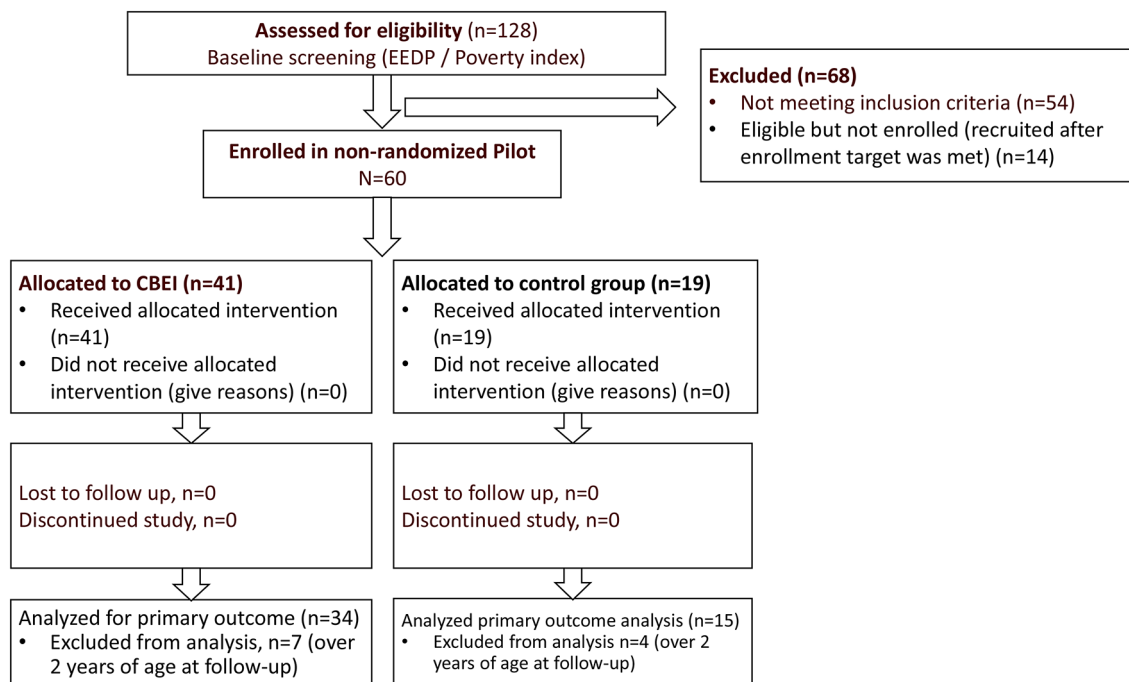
**Assessed for eligibility** (n=128)
Baseline screening (EEDP / Poverty index)

**Excluded (n=68)**
- Not meeting inclusion criteria (n=54)
- Eligible but not enrolled (recruited after enrollment target was met) (n=14)

**Enrolled in non-randomized Pilot**
N=60

**Allocated to CBEI (n=41)**
- Received allocated intervention (n=41)
- Did not receive allocated intervention (give reasons) (n=0)

**Allocated to control group (n=19)**
- Received allocated intervention (n=19)
- Did not receive allocated intervention (give reasons) (n=0)

Lost to follow up, n=0
Discontinued study, n=0

Lost to follow up, n=0
Discontinued study, n=0

Analyzed for primary outcome (n=34)
- Excluded from analysis, n=7 (over 2 years of age at follow-up)

Analyzed primary outcome analysis (n=15)
- Excluded from analysis n=4 (over 2 years of age at follow-up)